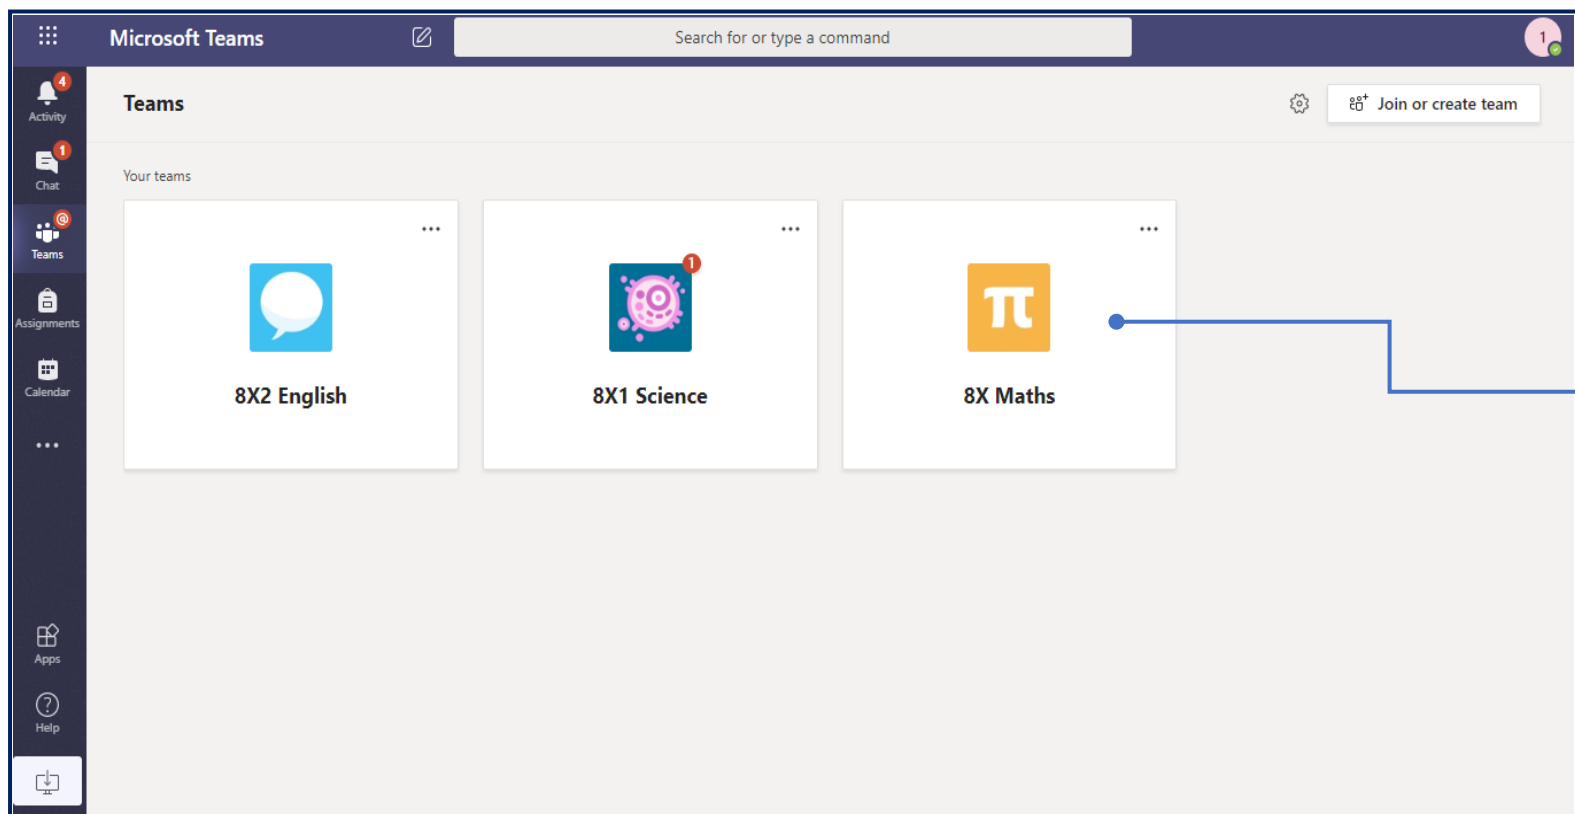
Microsoft Teams

Search for or type a command

1

4
Activity

1
Chat

@
Teams

Assignments

Calendar

...

Apps

Help

Teams

Join or create team

Your teams

...

8X2 English

...

1

8X1 Science

...

π

8X Maths